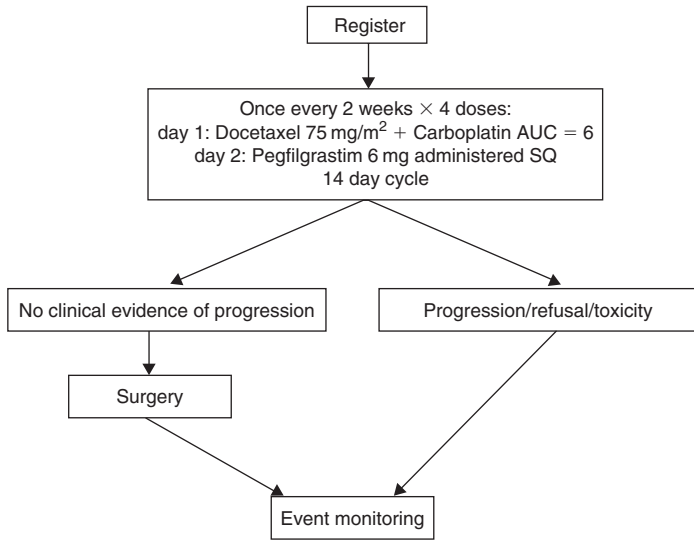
Register

Once every 2 weeks $\times$ 4 doses:
day 1: Docetaxel 75 mg/m$^2$ + Carboplatin AUC = 6
day 2: Pegfilgrastim 6 mg administered SQ
14 day cycle

No clinical evidence of progression

Progression/refusal/toxicity

Surgery

Event monitoring